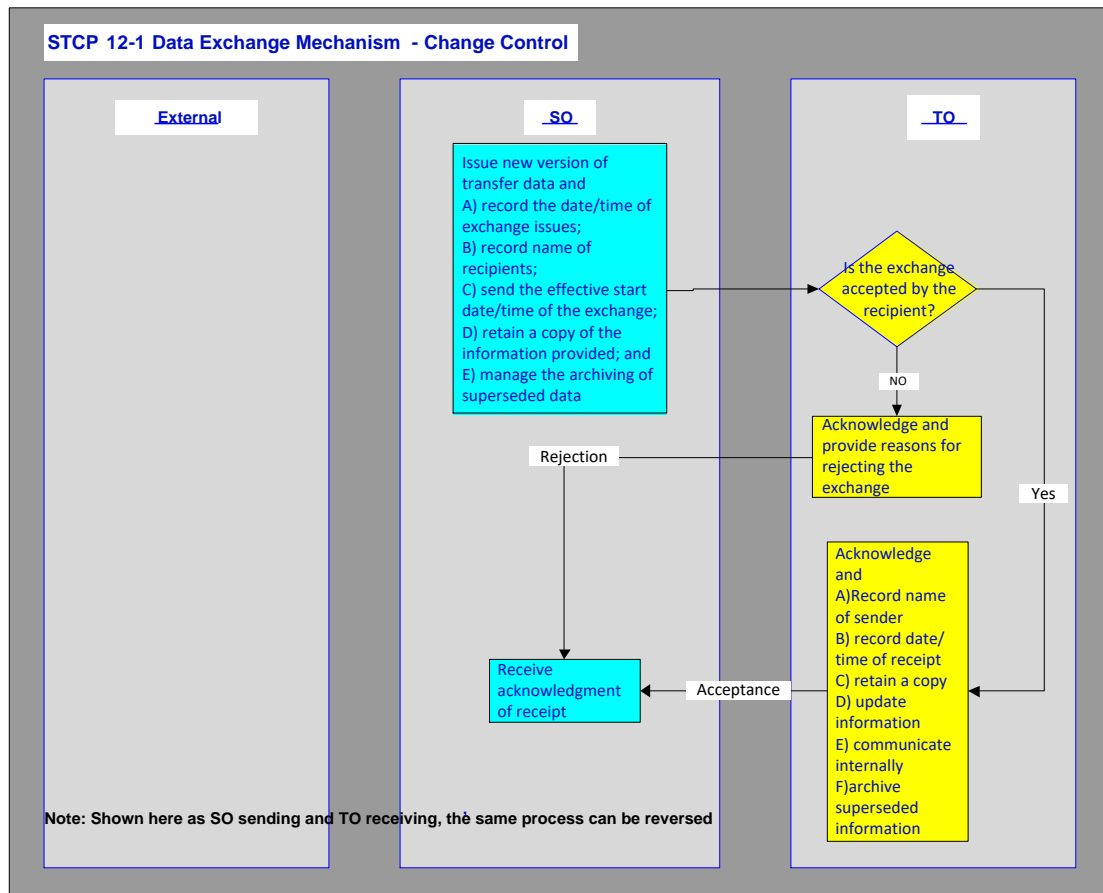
STCP 12-1 Data Exchange Mechanism - Change Control

External

SO

TO

Issue new version of transfer data and
A) record the date/time of exchange issues;
B) record name of recipients;
C) send the effective start date/time of the exchange;
D) retain a copy of the information provided; and
E) manage the archiving of superseded data

Is the exchange accepted by the recipient?

NO

Acknowledge and provide reasons for rejecting the exchange

Rejection

Yes

Acknowledge and
A)Record name of sender
B) record date/ time of receipt
C) retain a copy
D) update information
E) communicate internally
F)archive superseded information

Receive acknowledgment of receipt

Acceptance

Note: Shown here as SO sending and TO receiving, the same process can be reversed